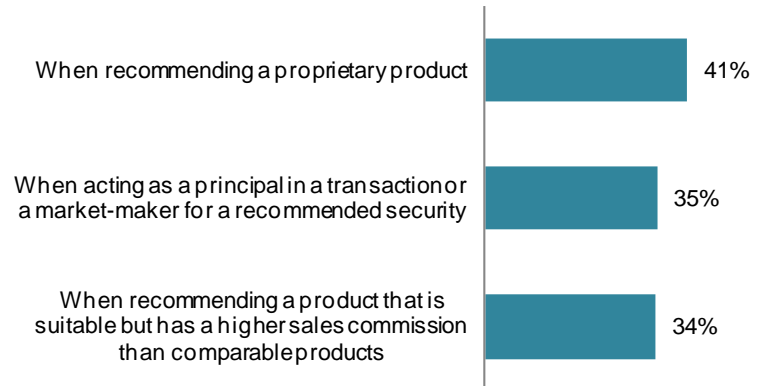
When recommending a proprietary product 41%

When acting as a principal in a transaction or a market-maker for a recommended security 35%

When recommending a product that is suitable but has a higher sales commission than comparable products 34%